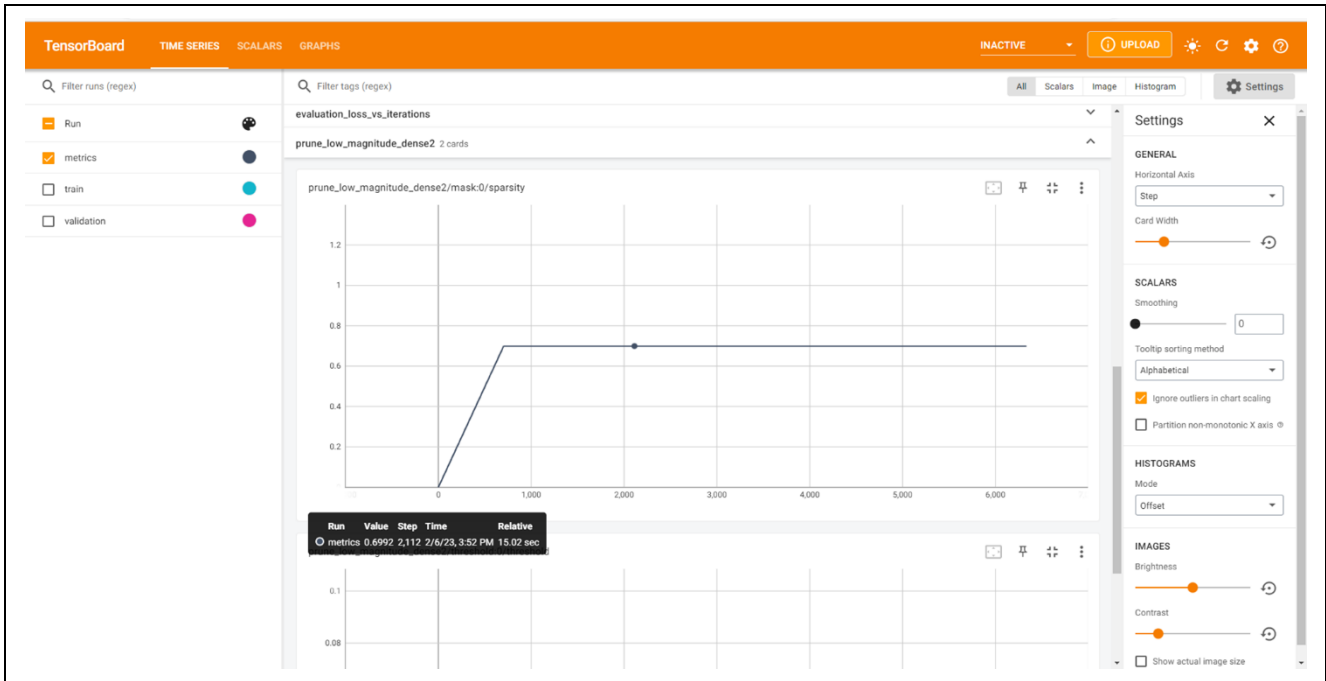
TensorBoard TIME SERIES SCALARS GRAPHS

INACTIVE

UPLOAD

Filter runs (regex)

Run

metrics

train

validation

Filter tags (regex)

All Scalars Image Histogram

Settings

evaluation_loss_vs_iterations

prune_low_magnitude_dense2 2 cards

prune_low_magnitude_dense2/mask:0/sparsity

1.2

1

0.8

0.6

0.4

0.2

0 1,000 2,000 3,000 4,000 5,000 6,000

| Run | Value | Step | Time | Relative |
|---|---|---|---|---|
| metrics | 0.6992 | 2,112 | 2/6/23, 3:52 PM | 15.02 sec |

0.1

0.08

Settings

GENERAL

Horizontal Axis

Step

Card Width

SCALARS

Smoothing

0

Tooltip sorting method

Alphabetical

Ignore outliers in chart scaling

Partition non-monotonic X axis

HISTOGRAMS

Mode

Offset

IMAGES

Brightness

Contrast

Show actual image size